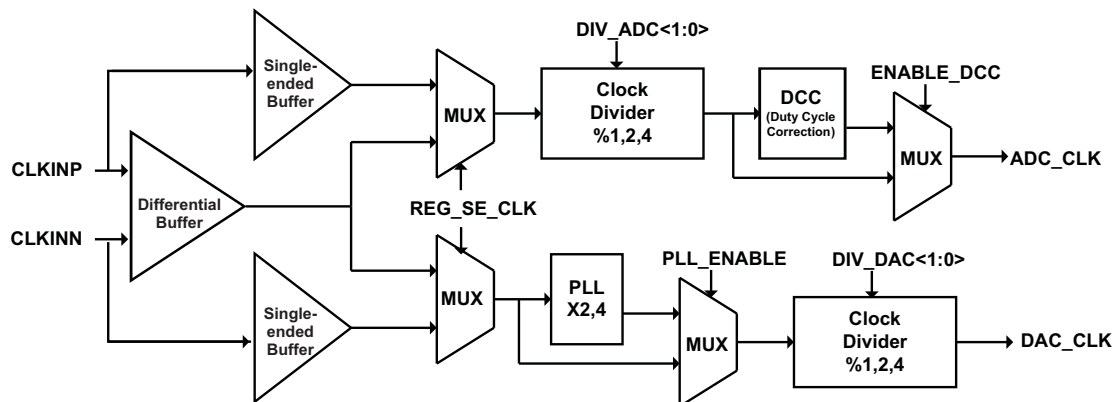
DIV_ADC<1:0>

Single-ended Buffer

MUX

Clock Divider %1,2,4

DCC (Duty Cycle Correction)

ENABLE_DCC

MUX

ADC_CLK

CLKINP

Differential Buffer

CLKINN

REG_SE_CLK

Single-ended Buffer

MUX

PLL X2,4

PLL_ENABLE

MUX

DIV_DAC<1:0>

Clock Divider %1,2,4

DAC_CLK